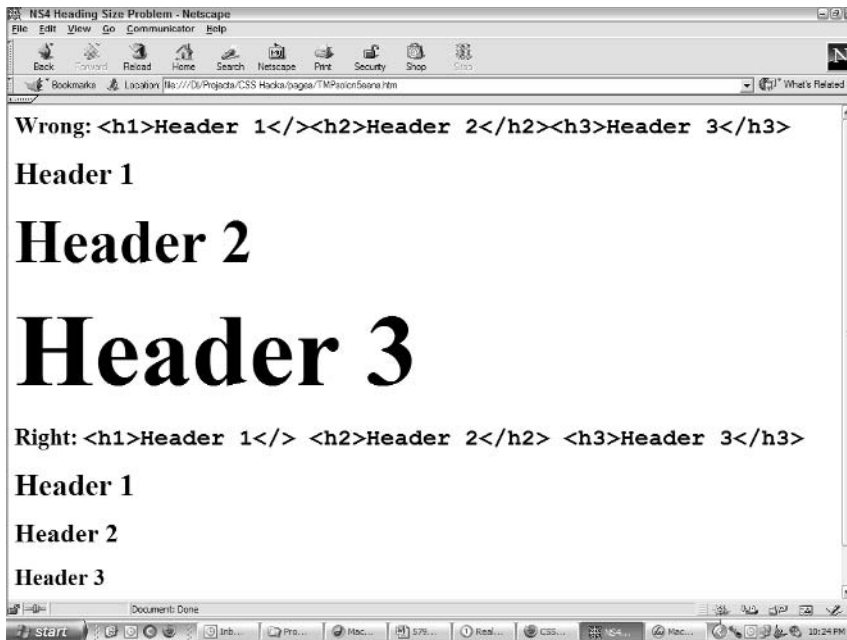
NS4 Heading Size Problem - Netscape

File Edit View Go Communicator Help

Back Forward Reload Home Search Netscape Print Security Shop Stop

Bookmarks Location: file:///D|/Projects/CSS Hacks/pages/TMPsolon5eane.htm What's Related

Wrong: <h1>Header 1</><h2>Header 2</h2><h3>Header 3</h3>

Header 1

Header 2

Header 3

Right: <h1>Header 1</> <h2>Header 2</h2> <h3>Header 3</h3>

Header 1

Header 2

Header 3

Document: Done

Start Inb... Pro... Mac... 579... Real... CSS... NS4... Mac... 10:24 PM